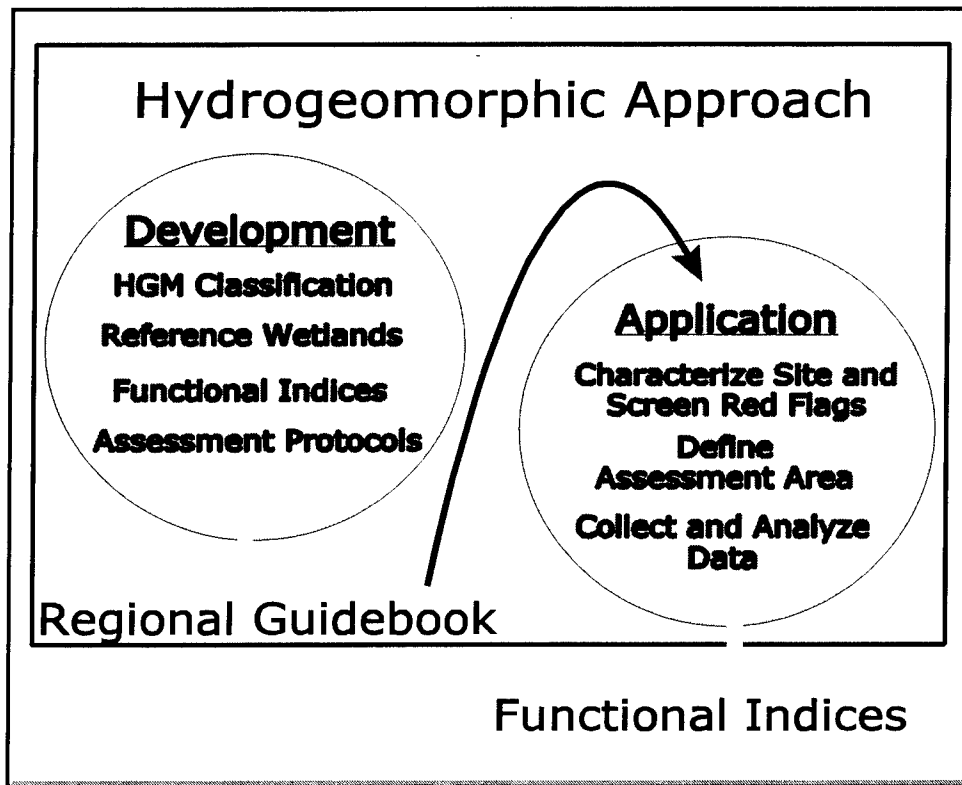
Hydrogeomorphic Approach

Development
HGM Classification
Reference Wetlands
Functional Indices
Assessment Protocols

Application
Characterize Site and Screen Red Flags
Define Assessment Area
Collect and Analyze Data

Regional Guidebook

Functional Indices